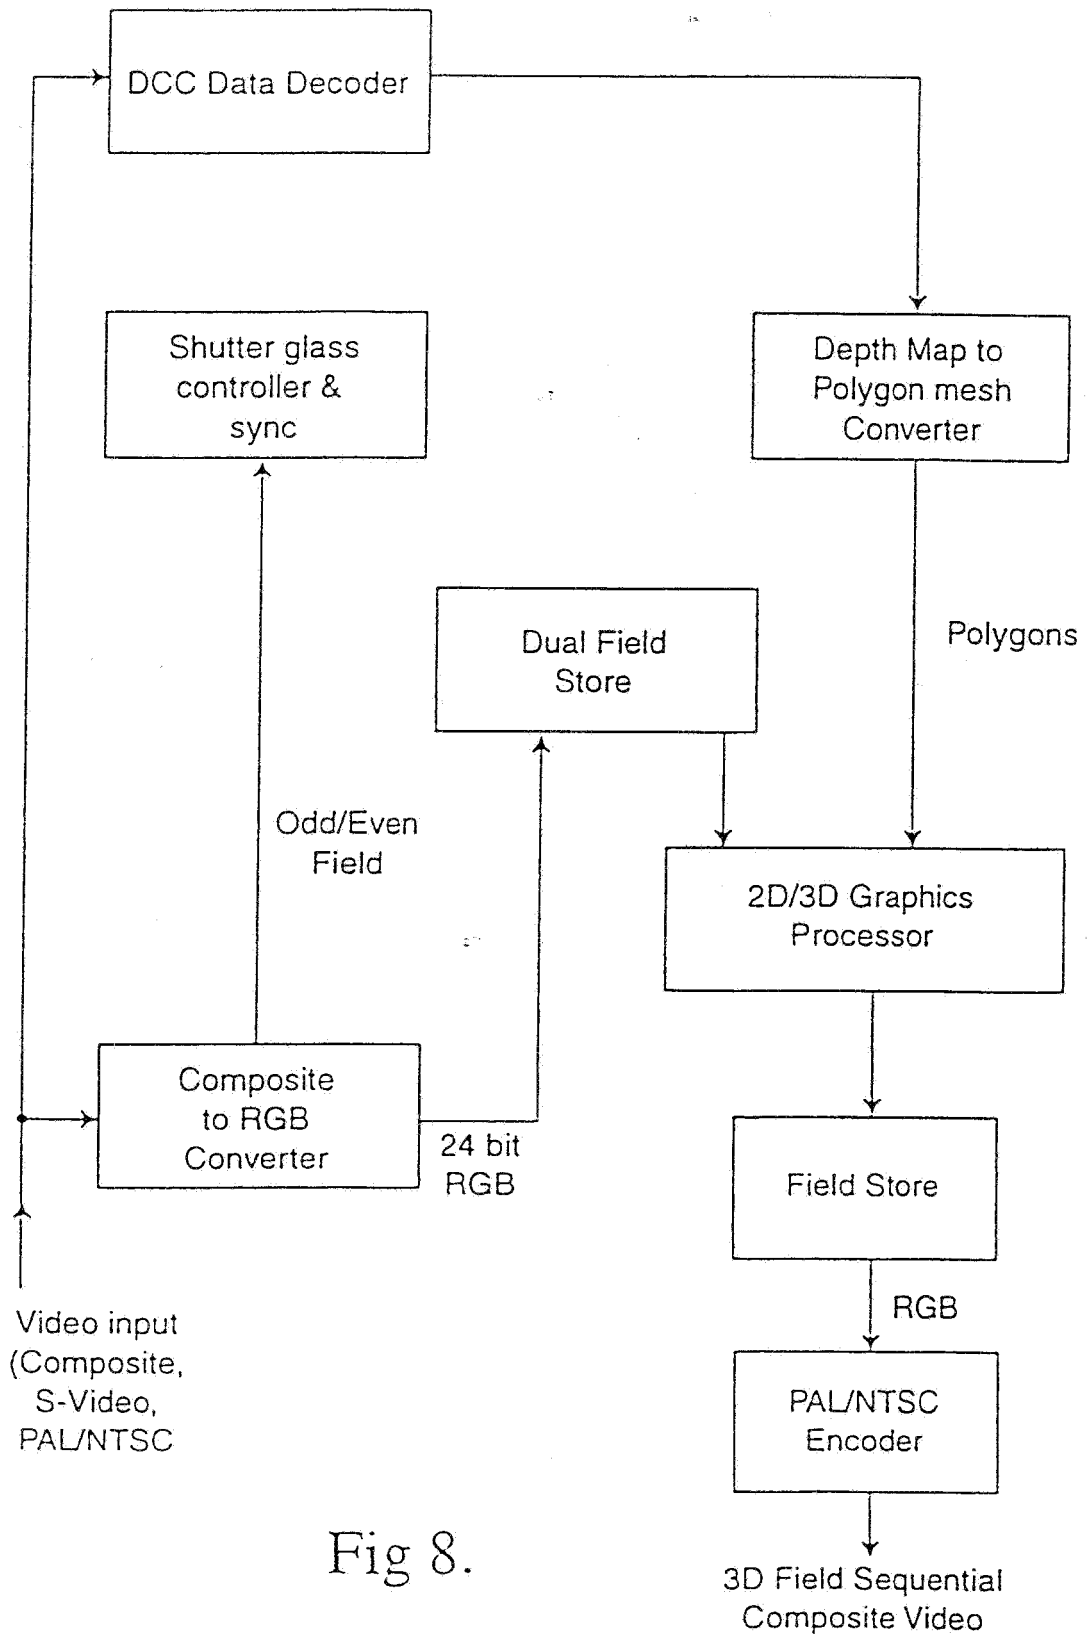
DCC Data Decoder

Shutter glass controller & sync

Depth Map to Polygon mesh Converter

Dual Field Store

Polygons

Odd/Even Field

2D/3D Graphics Processor

Composite to RGB Converter

24 bit RGB

Field Store

RGB

Video input (Composite, S-Video, PAL/NTSC

PAL/NTSC Encoder

Fig 8.

3D Field Sequential Composite Video